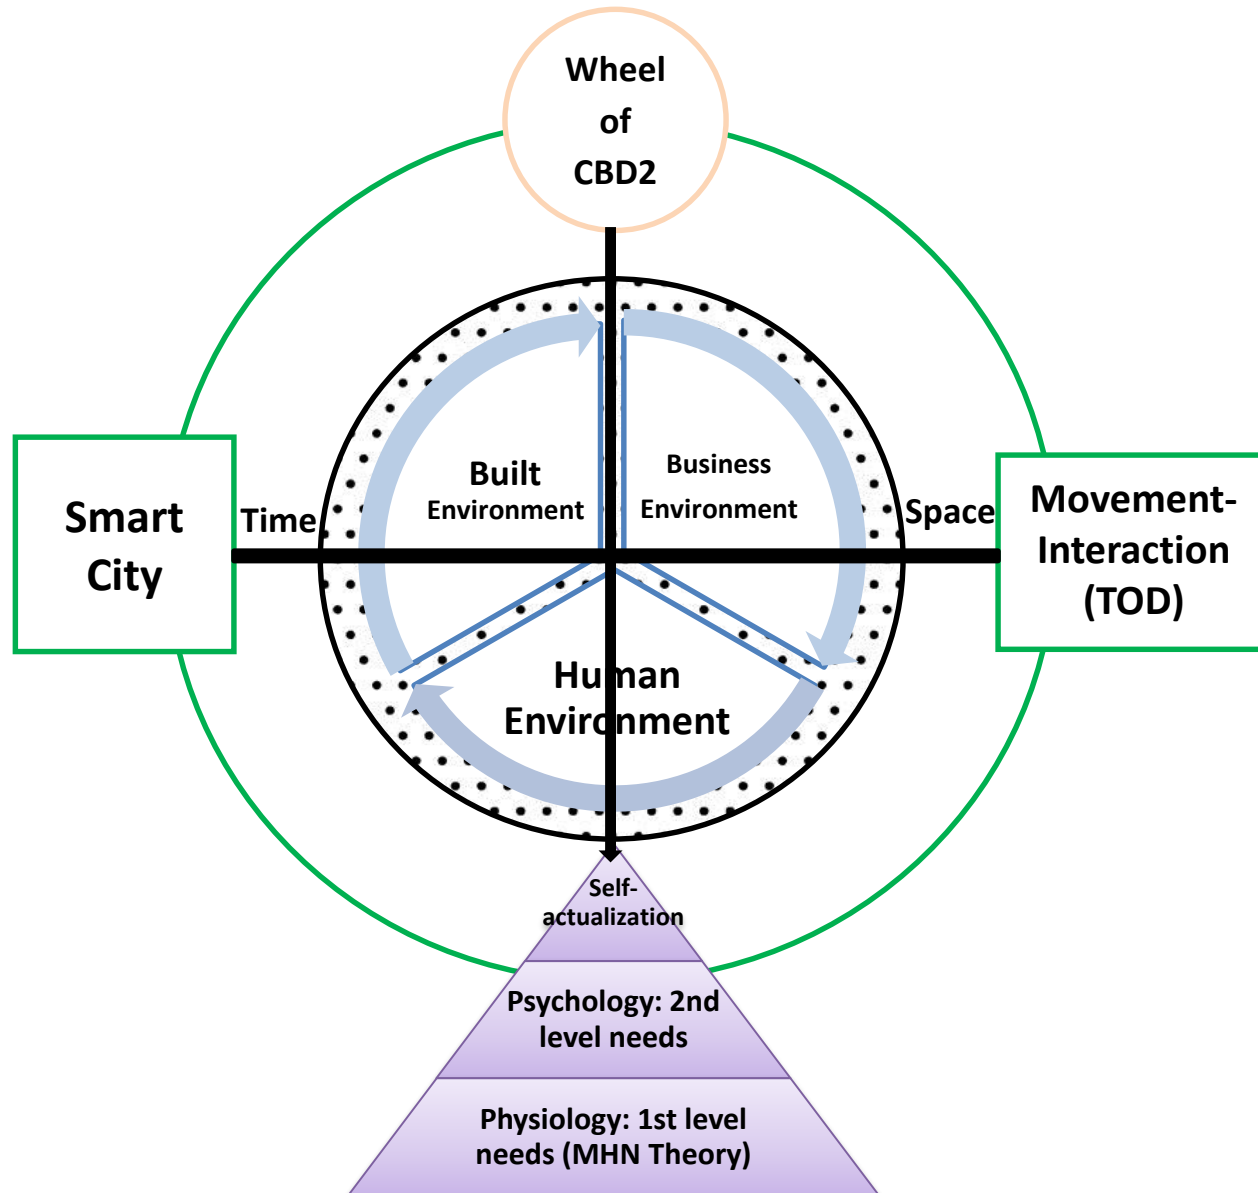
Wheel of CBD2

Smart City

Time

Built Environment

Business Environment

Space

Movement-Interaction (TOD)

Human Environment

Self-actualization

Psychology: 2nd level needs

Physiology: 1st level needs (MHN Theory)